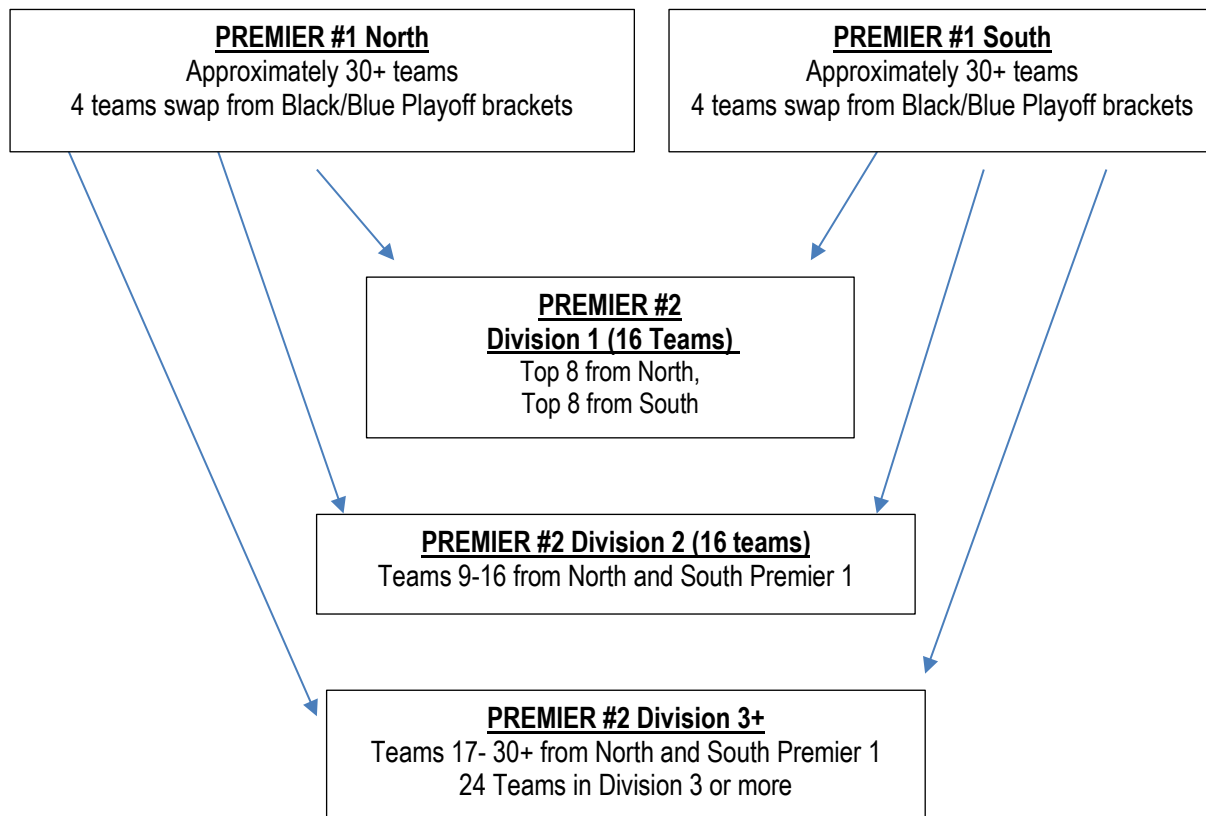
PREMIER #1 North
Approximately 30+ teams
4 teams swap from Black/Blue Playoff brackets

PREMIER #1 South
Approximately 30+ teams
4 teams swap from Black/Blue Playoff brackets

PREMIER #2
Division 1 (16 Teams)
Top 8 from North,
Top 8 from South

PREMIER #2 Division 2 (16 teams)
Teams 9-16 from North and South Premier 1

PREMIER #2 Division 3+
Teams 17- 30+ from North and South Premier 1
24 Teams in Division 3 or more